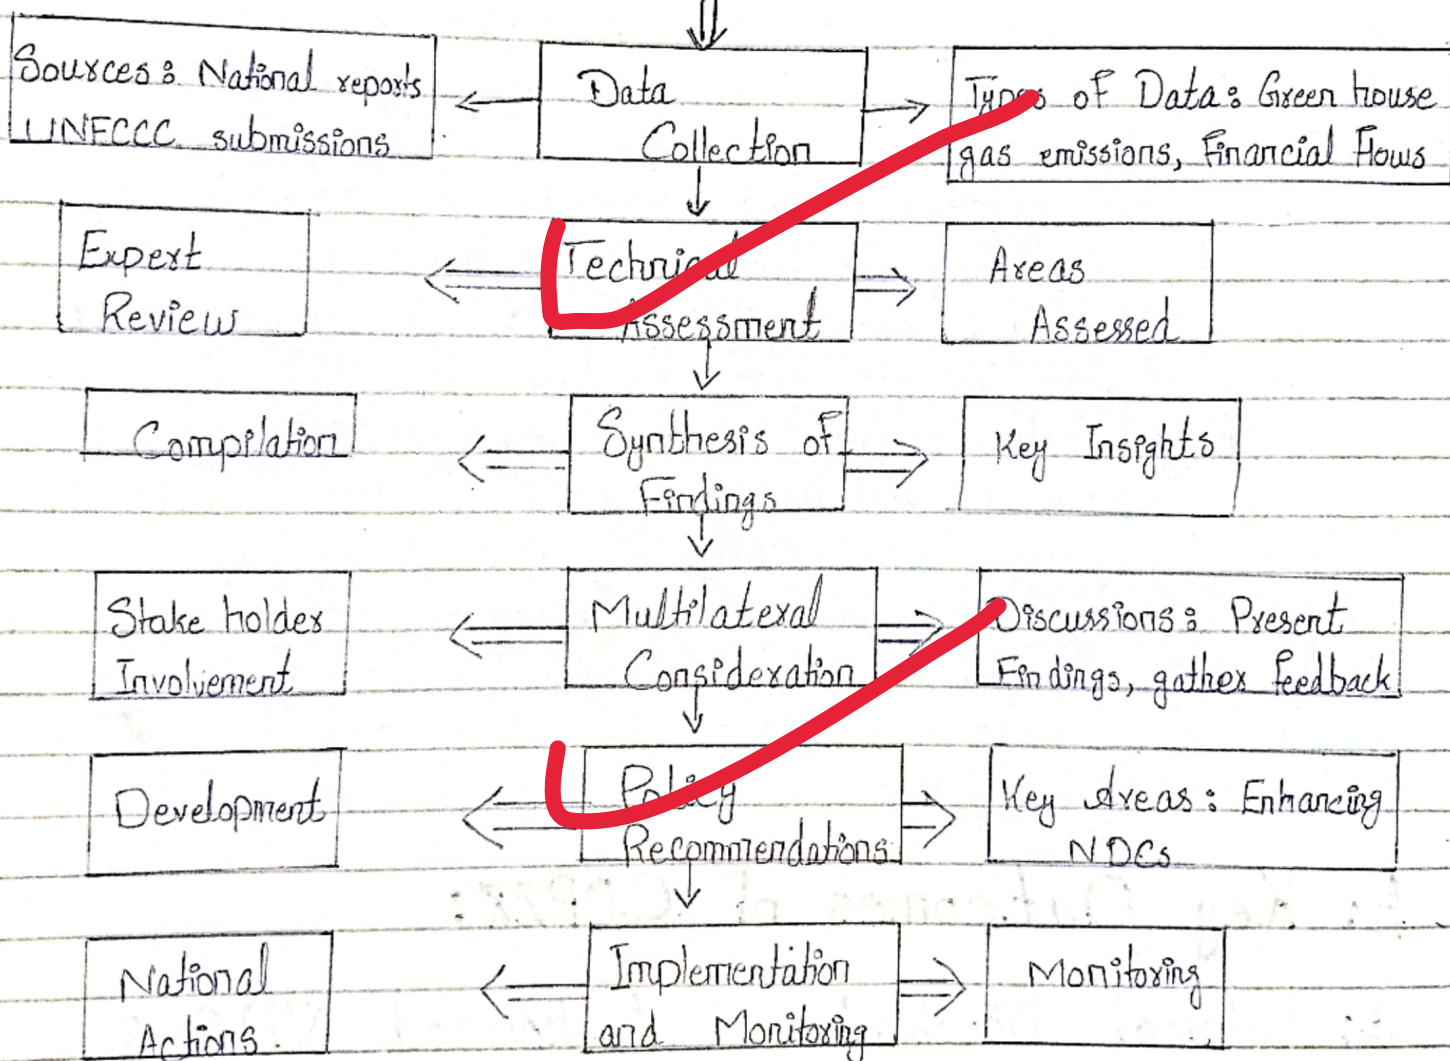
Sources: National reports UNFCCC submissions

Data Collection

Types of Data: Green house gas emissions, Financial Flows

Expert Review

Technical Assessment

Areas Assessed

Compilation

Synthesis of Findings

Key Insights

Stake holder Involvement

Multilateral Consideration

Discussions: Present Findings, gather feedback

Development

Policy Recommendations

Key Areas: Enhancing NDCs

National Actions.

Implementation and Monitoring

Monitoring